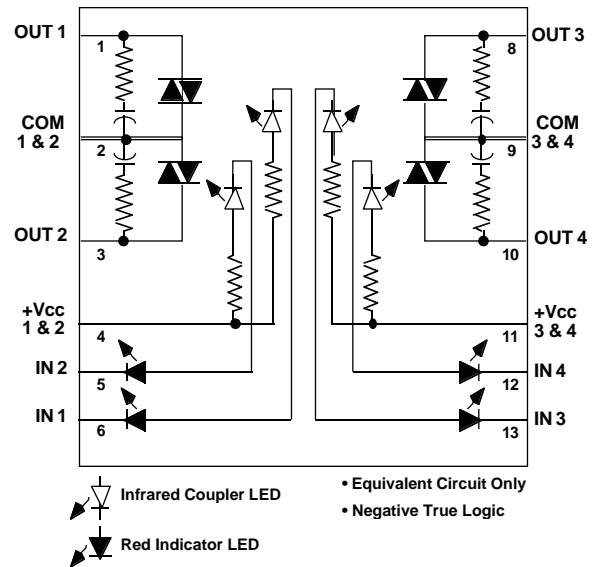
OUT 1
1
COM
1 & 2
2
OUT 2
3
+Vcc
1 & 2
4
IN 2
5
IN 1
6

OUT 3
8
COM
3 & 4
9
OUT 4
10
+Vcc
3 & 4
11
IN 4
12
IN 3
13

Infrared Coupler LED
Red Indicator LED

• Equivalent Circuit Only
• Negative True Logic